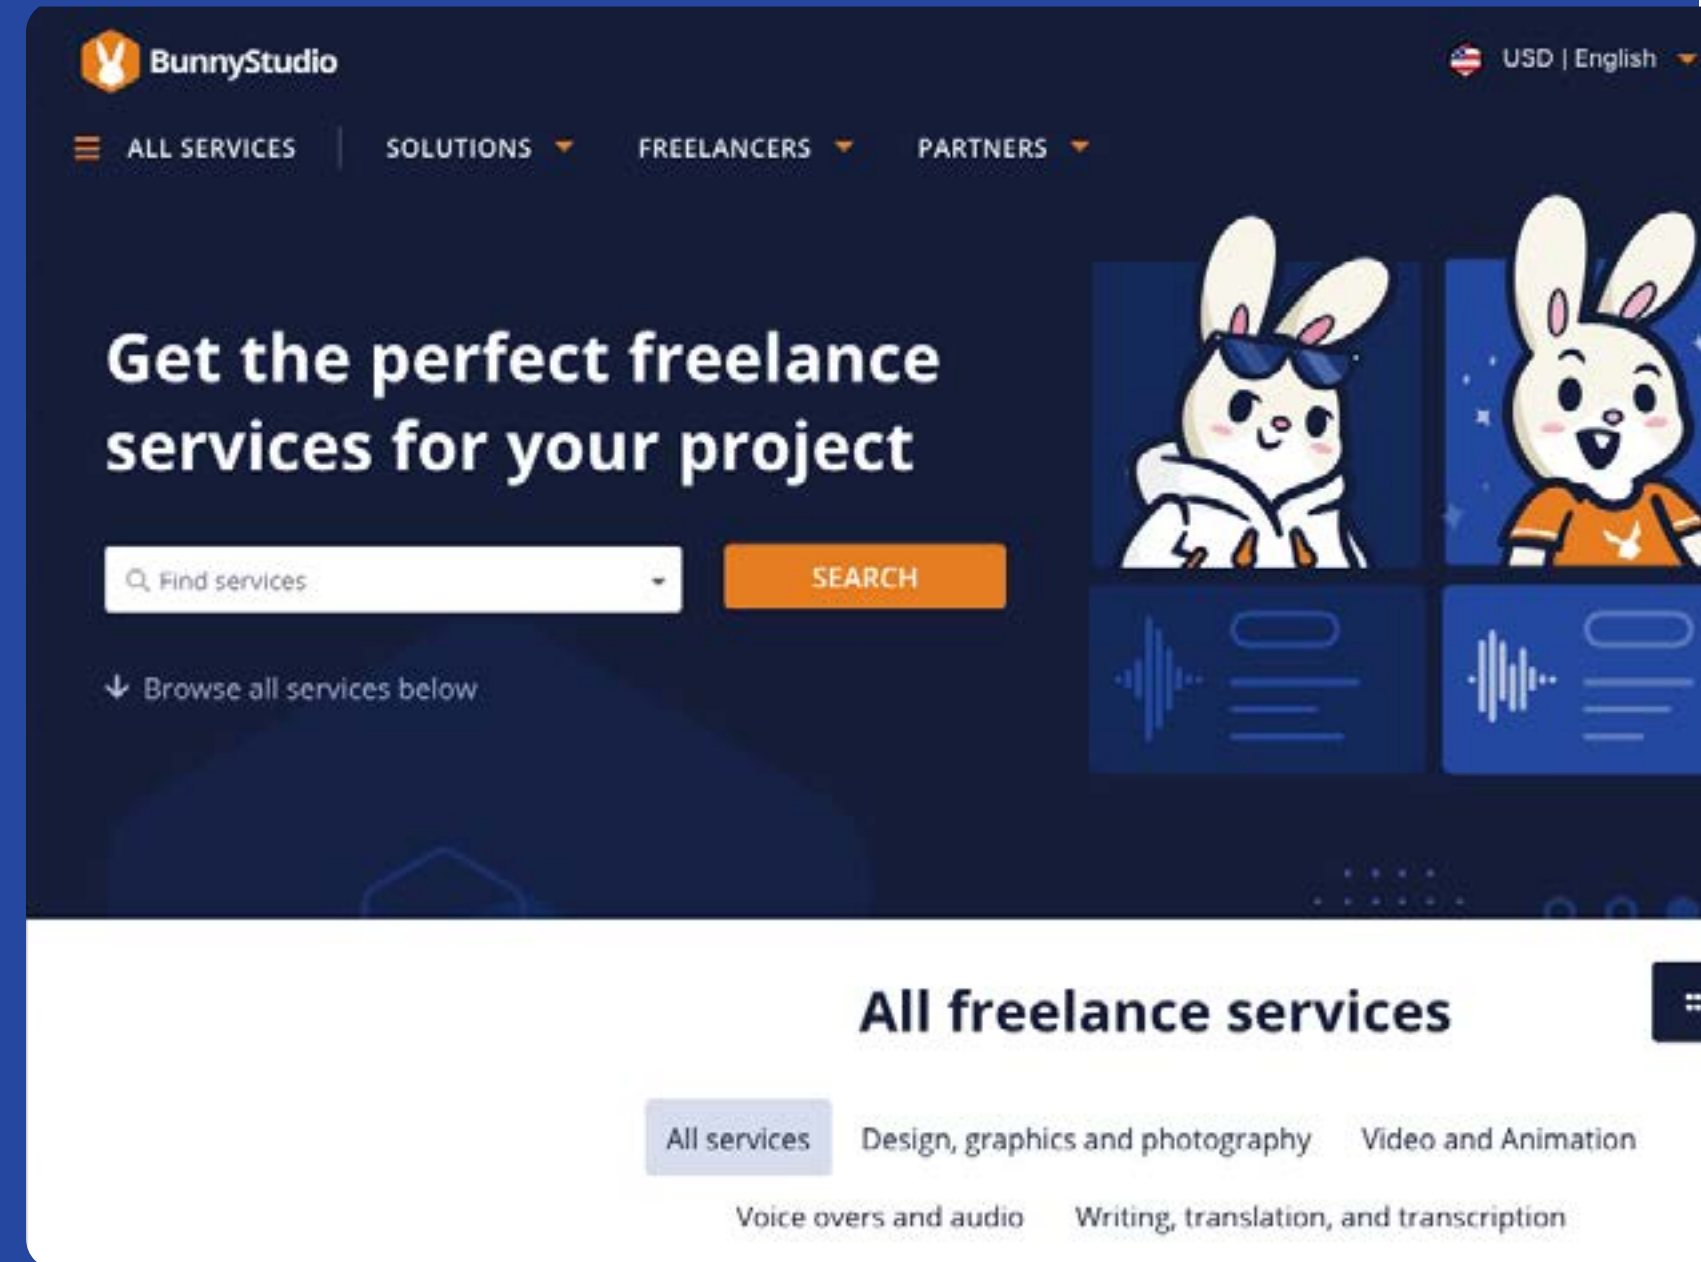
BunnyStudio

USD | English

ALL SERVICES SOLUTIONS FREELANCERS PARTNERS

Get the perfect freelance services for your project

Find services

SEARCH

Browse all services below

All freelance services

All services Design, graphics and photography Video and Animation

Voice overs and audio Writing, translation, and transcription